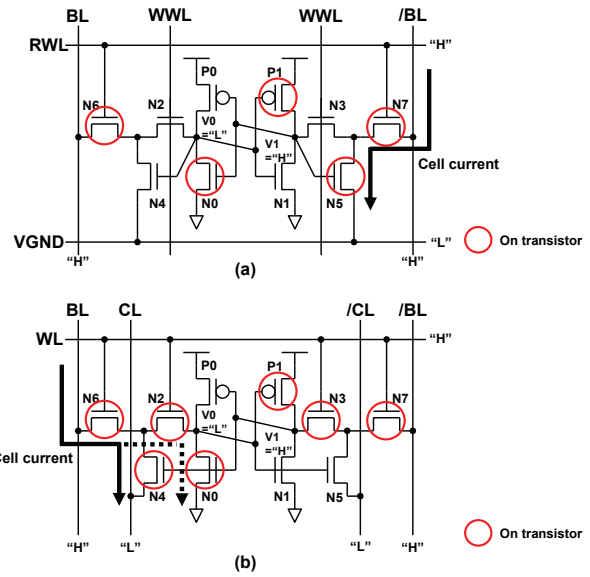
BL WWL WWL /BL

RWL "H"

P0 P1

N6 N2 N3 N7

V0 ="L"

V1 ="H"

Cell current

N4 N0 N1 N5

VGND "L"

"H" "H"

On transistor

(a)

BL CL /CL /BL

WL "H"

P0 P1

N6 N2 N3 N7

V0 ="L"

V1 ="H"

Cell current

N4 N0 N1 N5

"H" "L" "L" "H"

On transistor

(b)